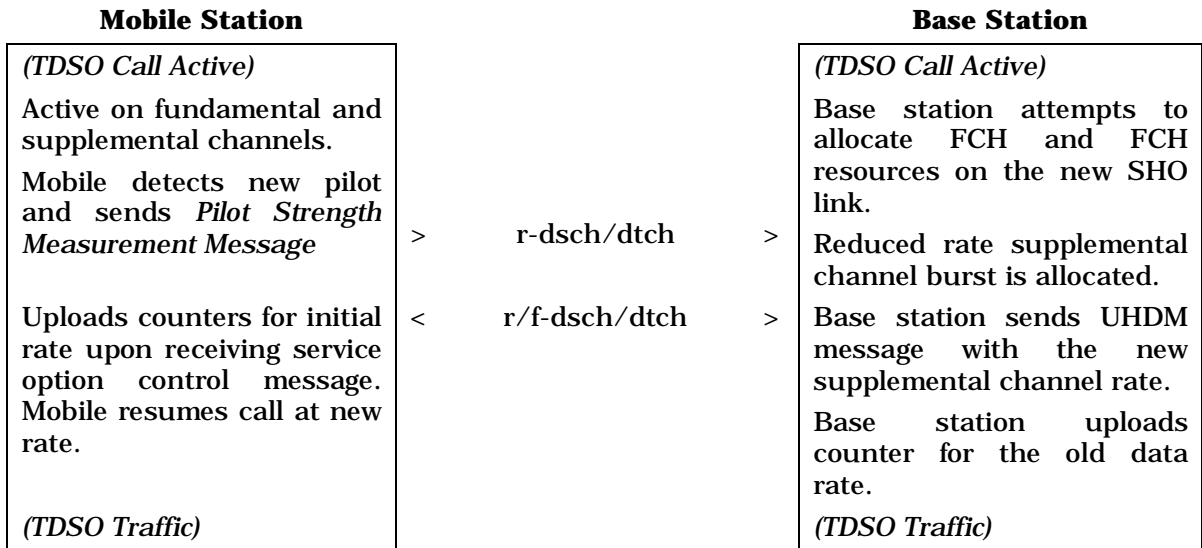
**Mobile Station** | | **Base Station**

| Mobile Station | | Base Station |
|---|---|---|
| *(TDSO Call Active)* | | *(TDSO Call Active)* |
| Active on fundamental and supplemental channels. | | Base station attempts to allocate FCH and FCH resources on the new SHO link. |
| Mobile detects new pilot and sends *Pilot Strength Measurement Message* | > r-dsch/dtch > | Reduced rate supplemental channel burst is allocated. |
| Uploads counters for initial rate upon receiving service option control message. Mobile resumes call at new rate. | < r/f-dsch/dtch > | Base station sends UHDM message with the new supplemental channel rate. Base station uploads counter for the old data rate. |
| *(TDSO Traffic)* | | *(TDSO Traffic)* |